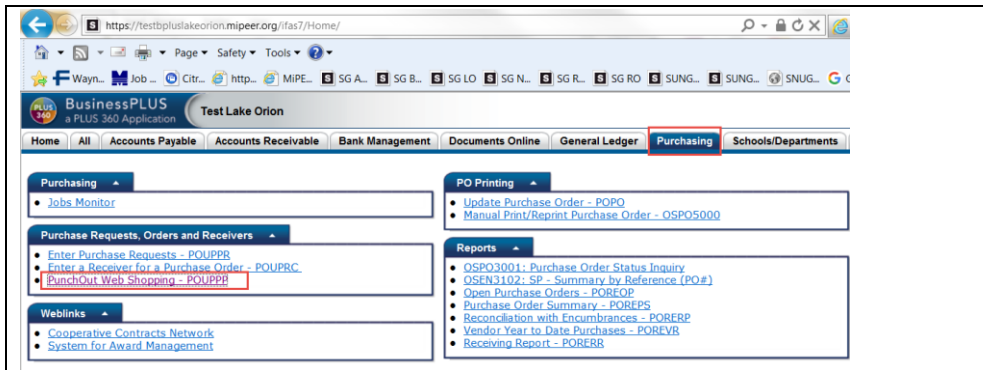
https://testbpluslakeorion.mipeer.org/ifas7/Home/

Page ▾ Safety ▾ Tools ▾

Wayn... Job ... Citr... http... MiPE... SG A... SG B... SG LO SG N... SG R... SG RO SUNG... SUNG... SNUG... G

BusinessPLUS a PLUS 360 Application Test Lake Orion

Home | All | Accounts Payable | Accounts Receivable | Bank Management | Documents Online | General Ledger | Purchasing | Schools/Departments

Purchasing
• Jobs Monitor

Purchase Requests, Orders and Receivers
• Enter Purchase Requests - POUPPR
• Enter a Receiver for a Purchase Order - POUPRC
• PunchOut Web Shopping - POUPPP

Weblinks
• Cooperative Contracts Network
• System for Award Management

PO Printing
• Update Purchase Order - POPO
• Manual Print/Reprint Purchase Order - OSPO5000

Reports
• OSPO3001: Purchase Order Status Inquiry
• OSEN3102: SP - Summary by Reference (PO#)
• Open Purchase Orders - POREOP
• Purchase Order Summary - POREPS
• Reconciliation with Encumbrances - PORERP
• Vendor Year to Date Purchases - POREVR
• Receiving Report - PORERR